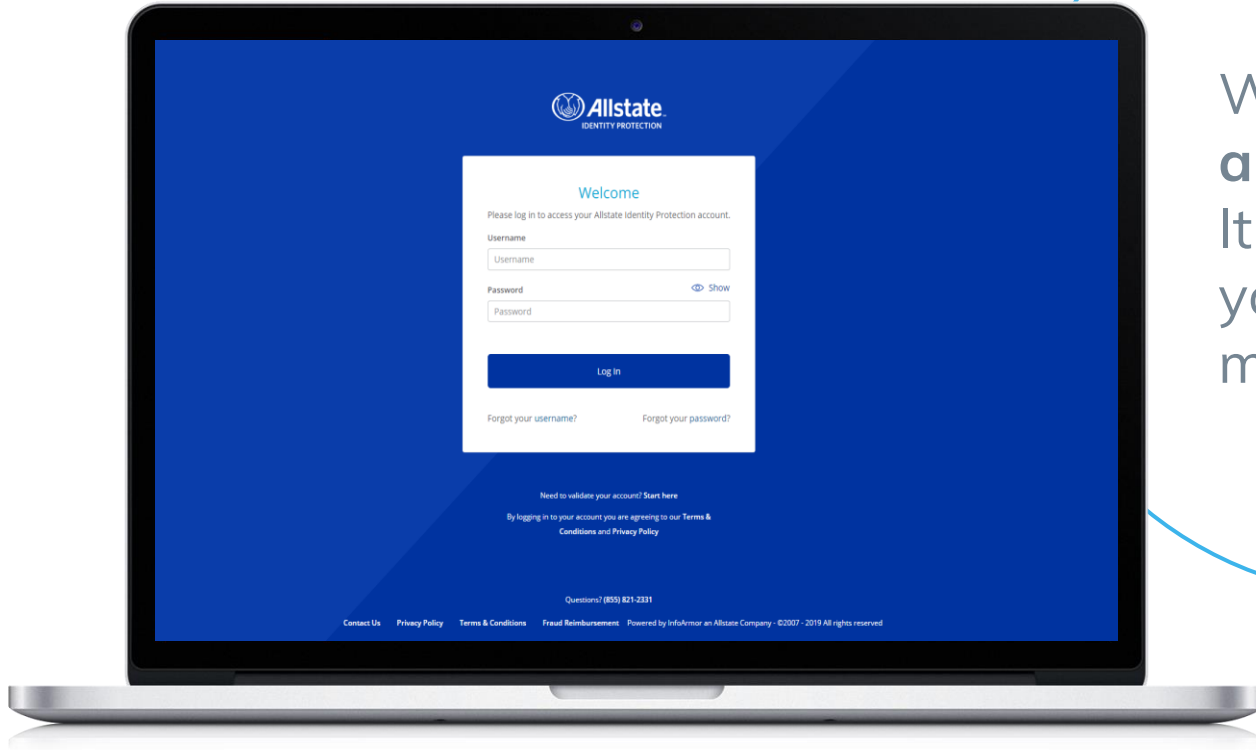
Allstate
IDENTITY PROTECTION

Welcome

Please log in to access your Allstate Identity Protection account.

Username

Username

Password

Show

Password

Log In

Forgot your username?

Forgot your password?

Need to validate your account? Start here

By logging in to your account you are agreeing to our Terms & Conditions and Privacy Policy

Questions? (855) 821-2331

Contact Us Privacy Policy Terms & Conditions Fraud Reimbursement Powered by InfoArmor an Allstate Company - ©2007 - 2019 All rights reserved

W
a
It
y
m